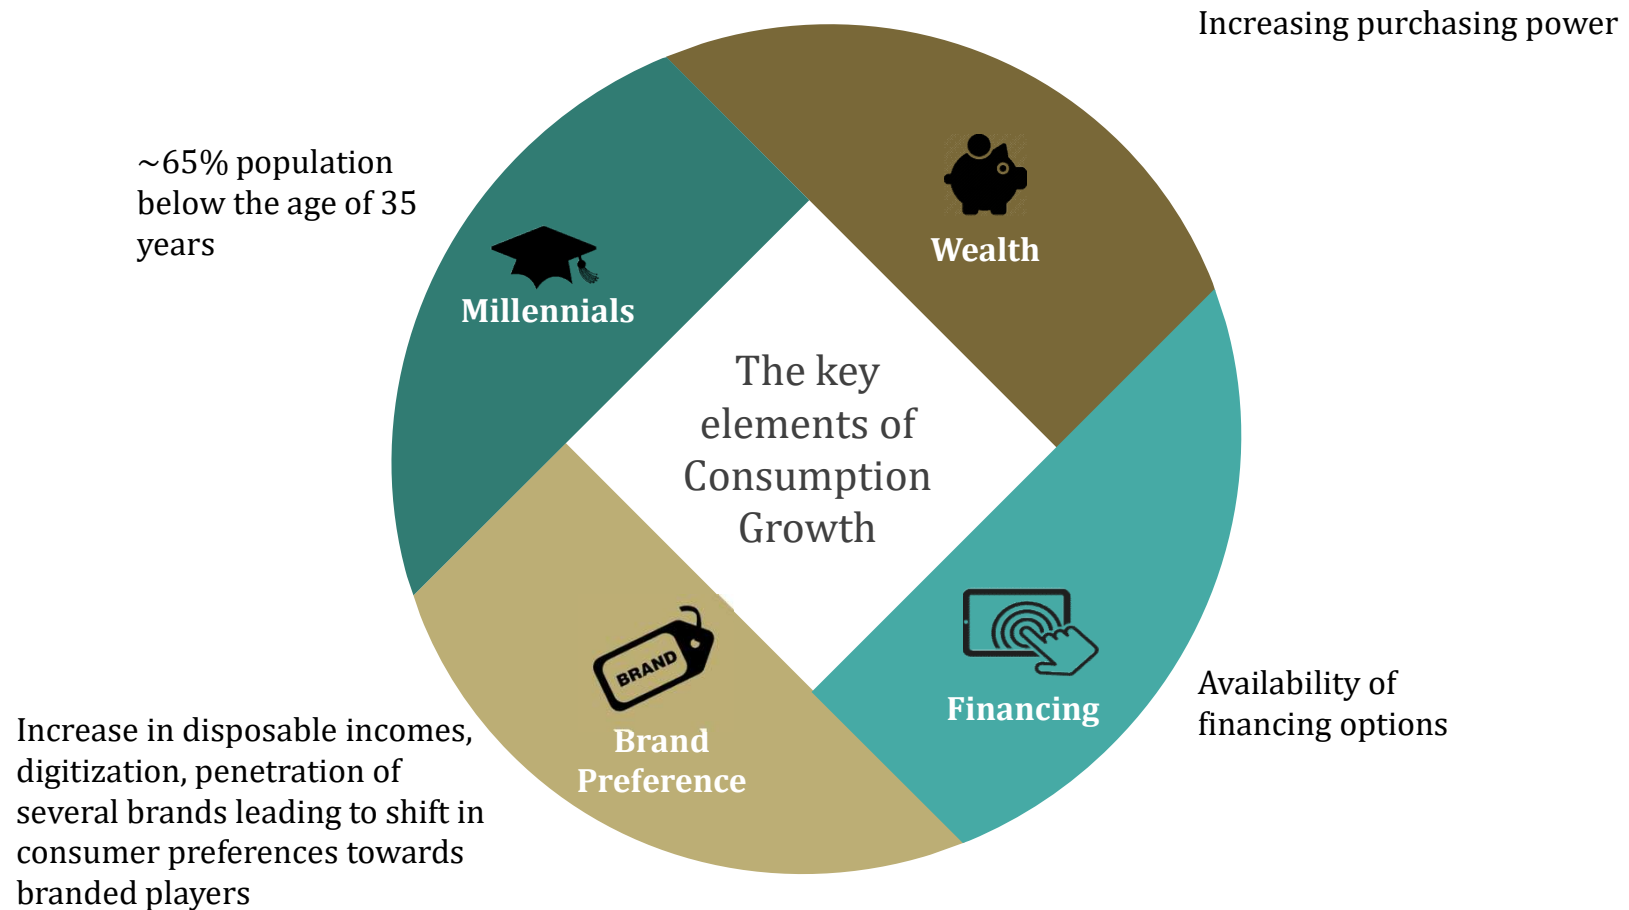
Increasing purchasing power

~65% population below the age of 35 years

Wealth

Millennials

The key elements of Consumption Growth

BRAND

Brand Preference

Financing

Availability of financing options

Increase in disposable incomes, digitization, penetration of several brands leading to shift in consumer preferences towards branded players